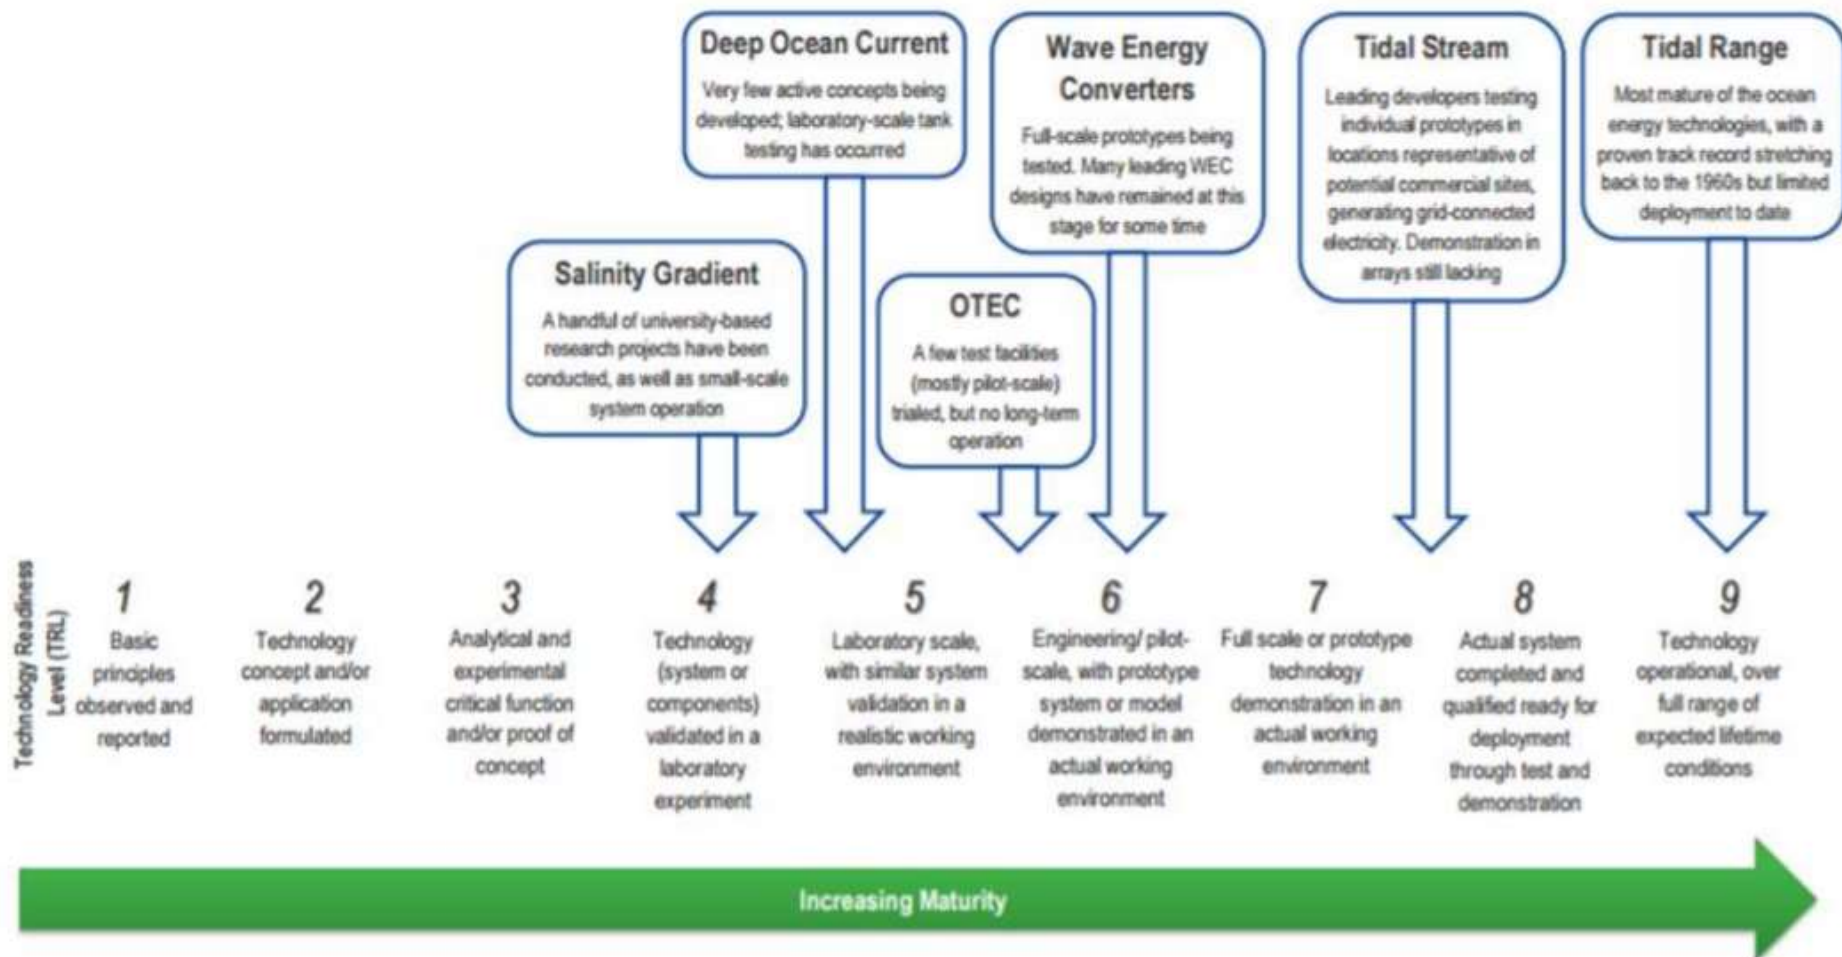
Deep Ocean Current
Very few active concepts being developed; laboratory-scale tank testing has occurred

Wave Energy Converters
Full-scale prototypes being tested. Many leading WEC designs have remained at this stage for some time

Tidal Stream
Leading developers testing individual prototypes in locations representative of potential commercial sites, generating grid-connected electricity. Demonstration in arrays still lacking

Tidal Range
Most mature of the ocean energy technologies, with a proven track record stretching back to the 1960s but limited deployment to date

Salinity Gradient
A handful of university-based research projects have been conducted, as well as small-scale system operation

OTEC
A few test facilities (mostly pilot-scale) trialed, but no long-term operation

Technology Readiness Level (TRL)

1
Basic principles observed and reported

2
Technology concept and/or application formulated

3
Analytical and experimental critical function and/or proof of concept

4
Technology (system or components) validated in a laboratory experiment

5
Laboratory scale, with similar system validation in a realistic working environment

6
Engineering/ pilot-scale, with prototype system or model demonstrated in an actual working environment

7
Full scale or prototype technology demonstration in an actual working environment

8
Actual system completed and qualified ready for deployment through test and demonstration

9
Technology operational, over full range of expected lifetime conditions

Increasing Maturity